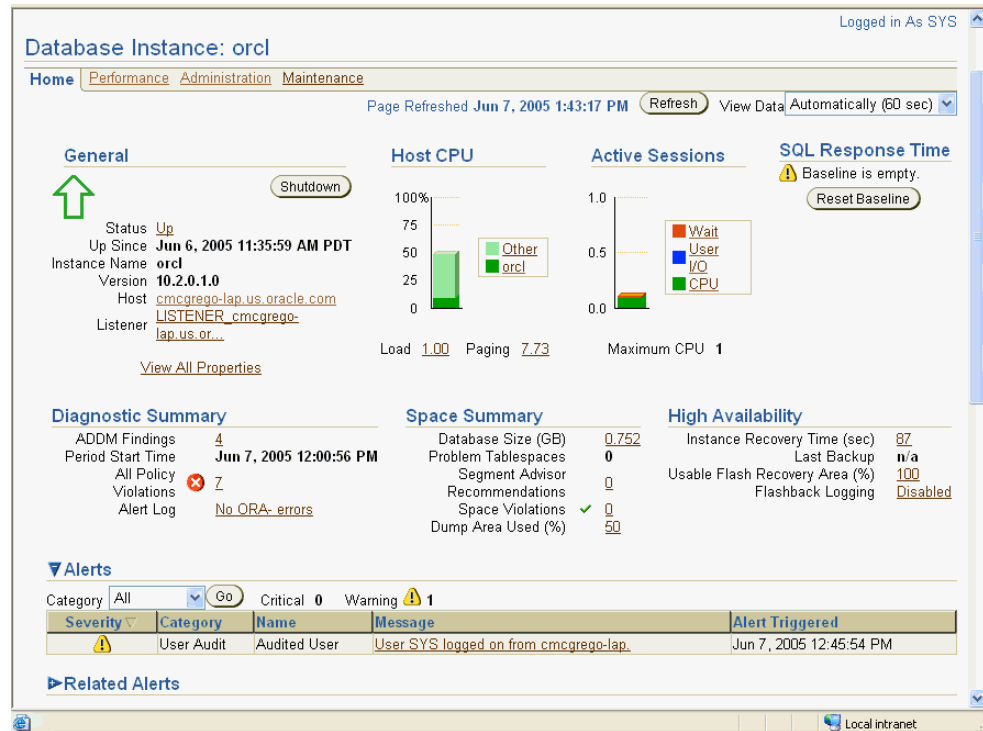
Logged in As SYS

Database Instance: orcl

Home Performance Administration Maintenance

Page Refreshed Jun 7, 2005 1:43:17 PM Refresh View Data Automatically (60 sec)

General

Shutdown

Status Up
Up Since Jun 6, 2005 11:35:59 AM PDT
Instance Name orcl
Version 10.2.0.1.0
Host cmcgrego-lap.us.oracle.com
Listener LISTENER_cmcgrego-lap.us.or...

View All Properties

Host CPU

100%
75
50
25
0

Other
orcl

Load 1.00 Paging 7.73

Active Sessions

1.0
0.5
0.0

Wait
User I/O
CPU

Maximum CPU 1

SQL Response Time

Baseline is empty.

Reset Baseline

Diagnostic Summary

ADDM Findings 4
Period Start Time Jun 7, 2005 12:00:56 PM
All Policy Violations 7
Alert Log No ORA- errors

Space Summary

Database Size (GB) 0.752
Problem Tablespaces 0
Segment Advisor Recommendations 0
Space Violations 0
Dump Area Used (%) 50

High Availability

Instance Recovery Time (sec) 87
Last Backup n/a
Usable Flash Recovery Area (%) 100
Flashback Logging Disabled

Alerts

Category All Go Critical 0 Warning 1

| Severity | Category | Name | Message | Alert Triggered |
|---|---|---|---|---|
| | User Audit | Audited User | User SYS logged on from cmcgrego-lap. | Jun 7, 2005 12:45:54 PM |

Related Alerts

Local intranet